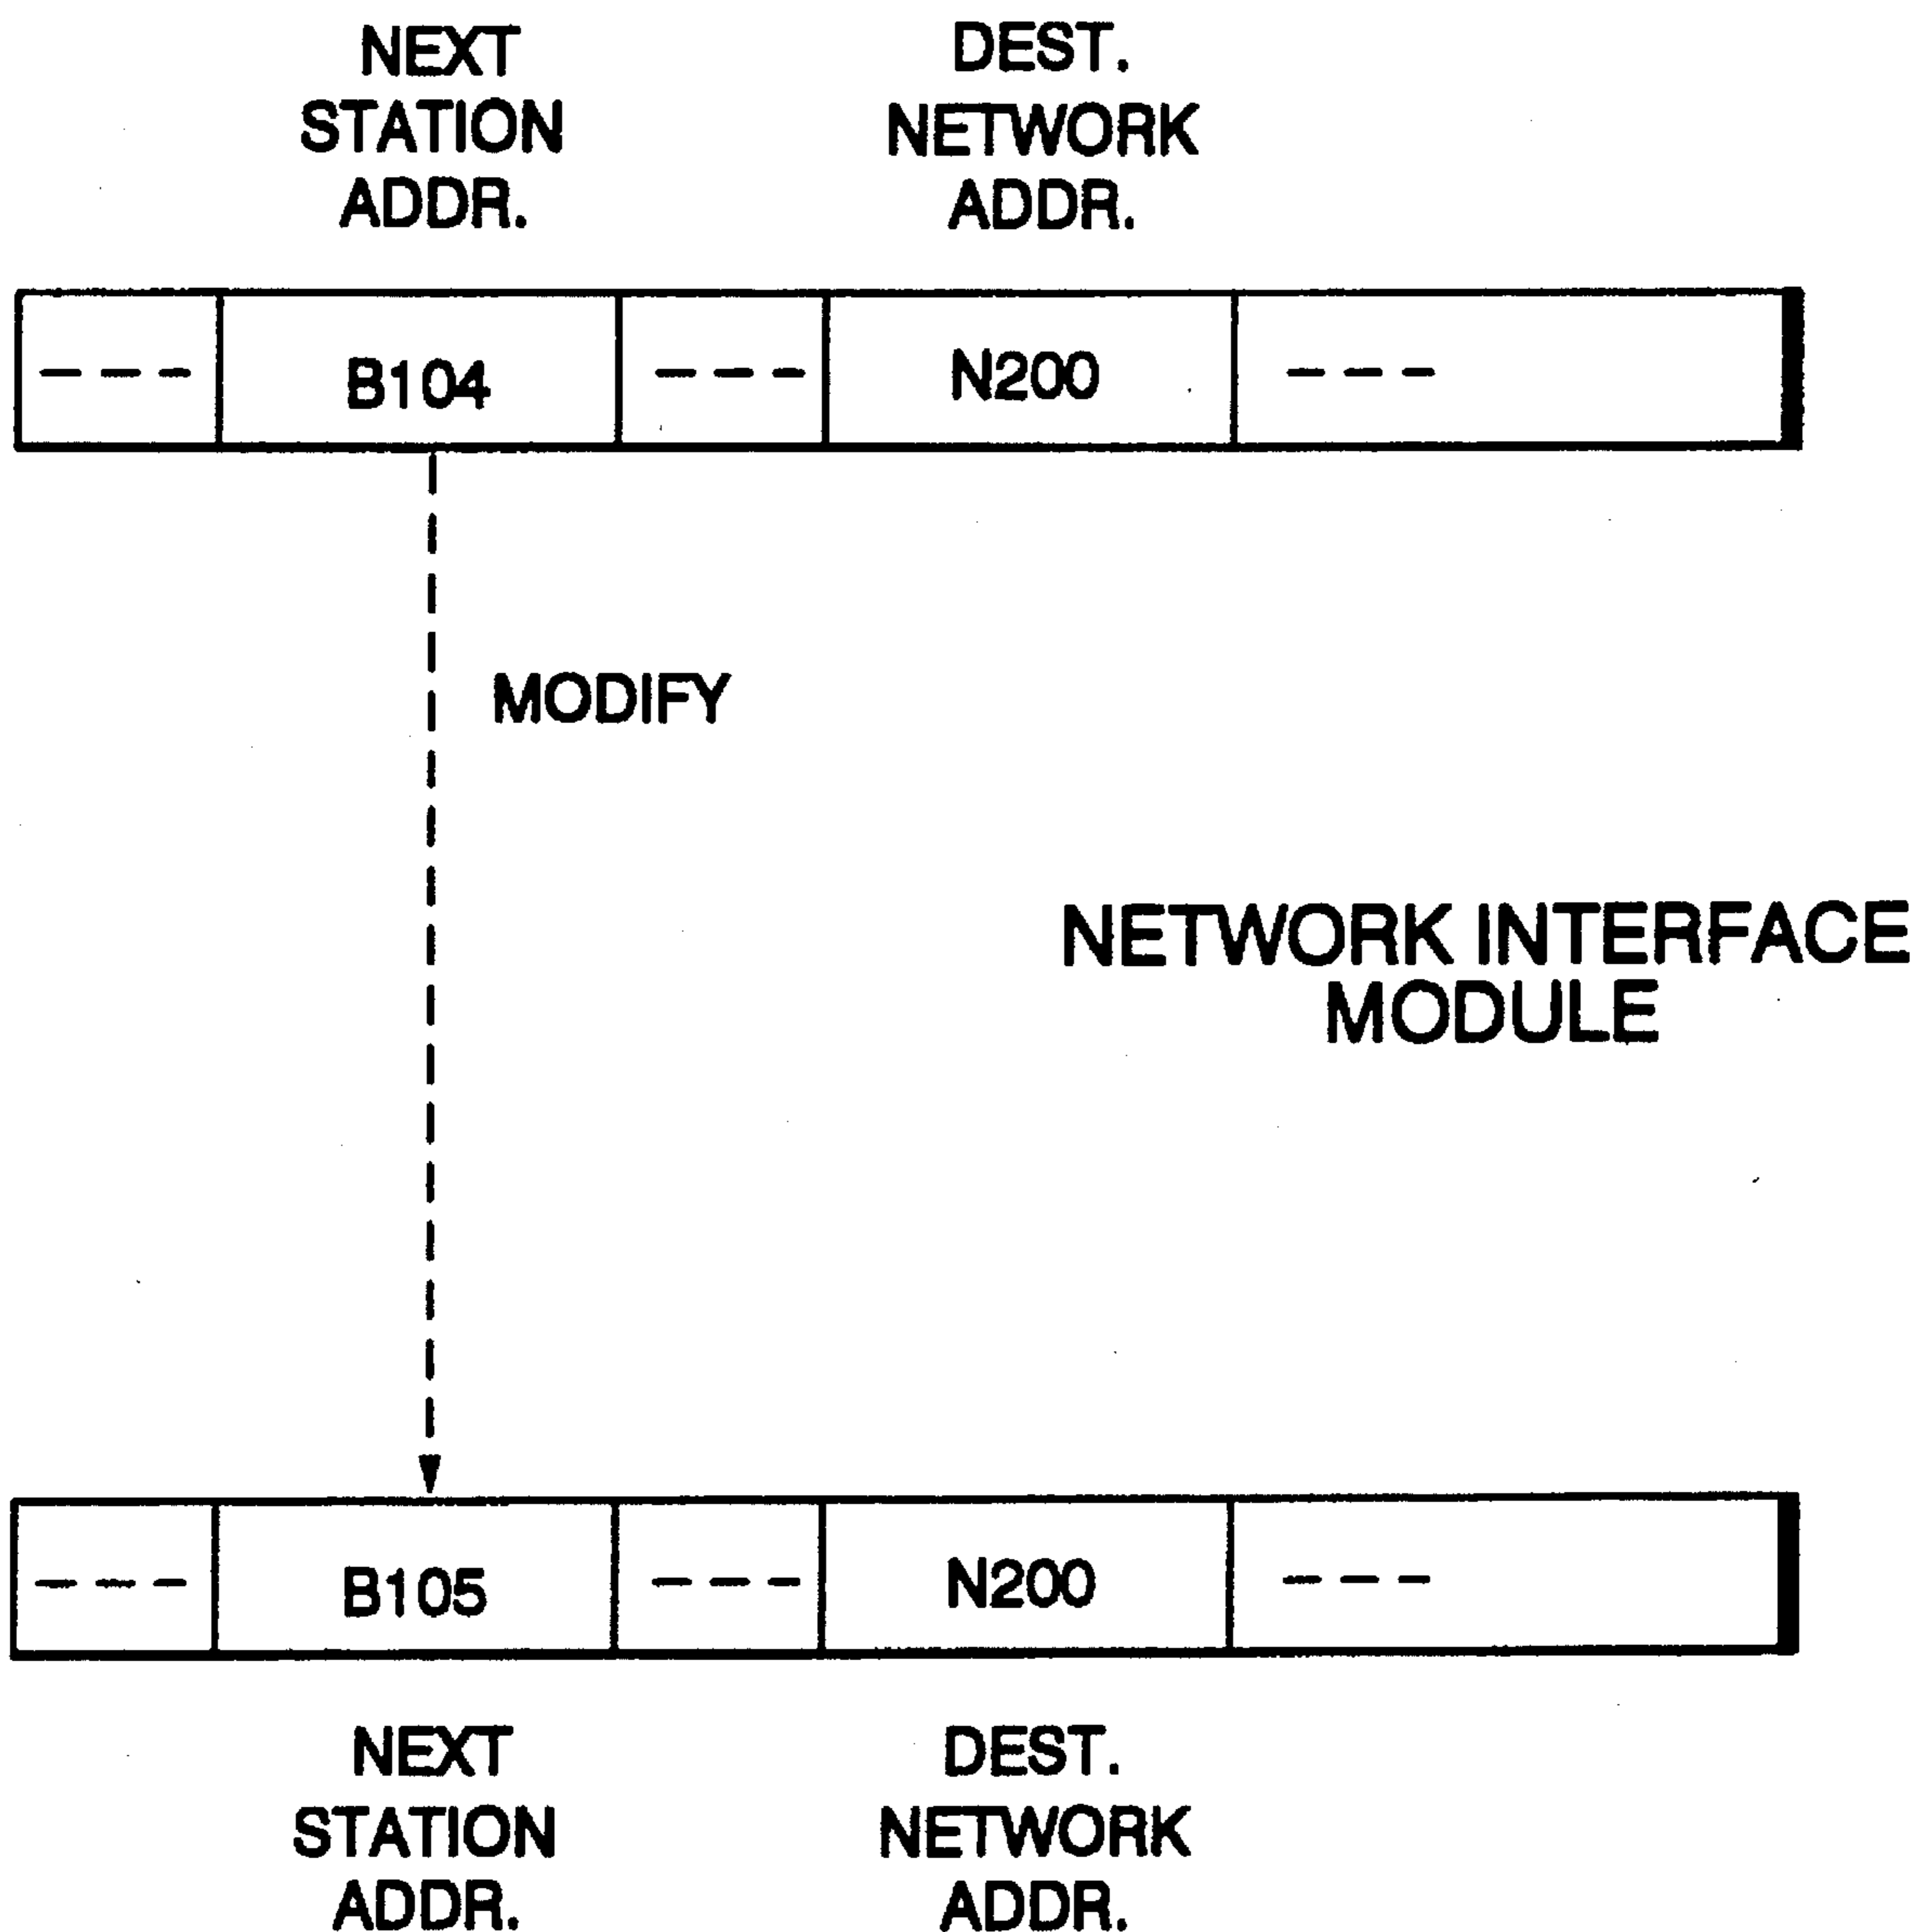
NEXT STATION ADDR.

DEST. NETWORK ADDR.

| --- | B104 | --- | N200 | --- |
|---|---|---|---|---|

MODIFY

NETWORK INTERFACE MODULE

| --- | B105 | --- | N200 | --- |
|---|---|---|---|---|

NEXT STATION ADDR.

DEST. NETWORK ADDR.